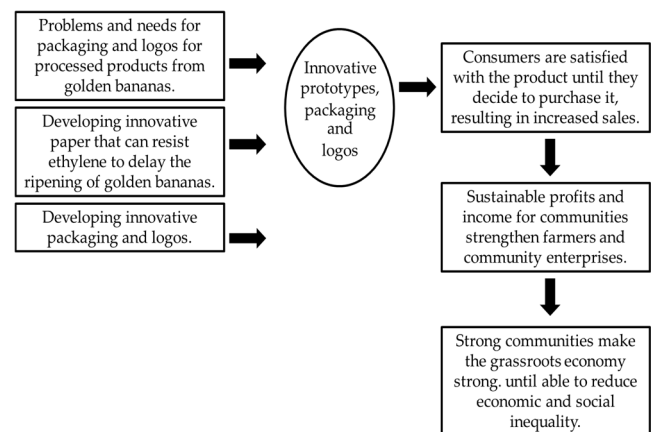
Problems and needs for packaging and logos for processed products from golden bananas.

Developing innovative paper that can resist ethylene to delay the ripening of golden bananas.

Developing innovative packaging and logos.

Innovative prototypes, packaging and logos

Consumers are satisfied with the product until they decide to purchase it, resulting in increased sales.

Sustainable profits and income for communities strengthen farmers and community enterprises.

Strong communities make the grassroots economy strong. until able to reduce economic and social inequality.